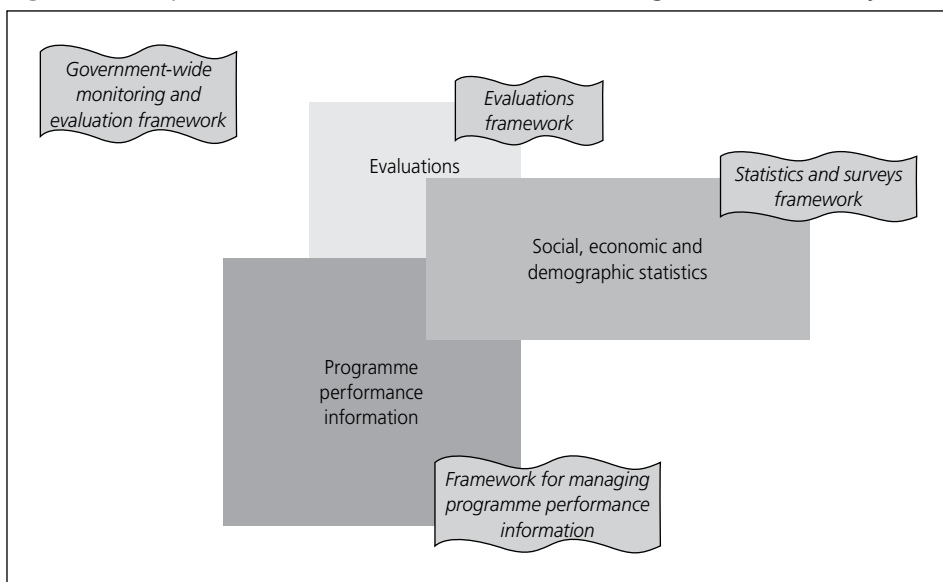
Government-wide monitoring and evaluation framework

Evaluations framework

Evaluations

Statistics and surveys framework

Social, economic and demographic statistics

Programme performance information

Framework for managing programme performance information